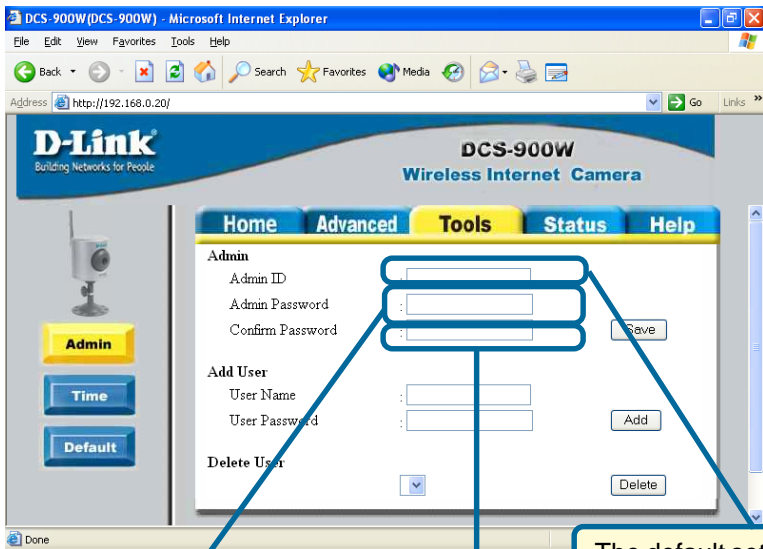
DCS-900W(DCS-900W) - Microsoft Internet Explorer

File Edit View Favorites Tools Help

Back Search Favorites Media

Address http://192.168.0.20/ Go Links

D-Link
Building Networks for People

DCS-900W
Wireless Internet Camera

Home Advanced Tools Status Help

Admin
Admin ID :
Admin Password :
Confirm Password : Save

Add User
User Name :
User Password : Add

Delete User
Delete

Admin
Time
Default

Done

The default set